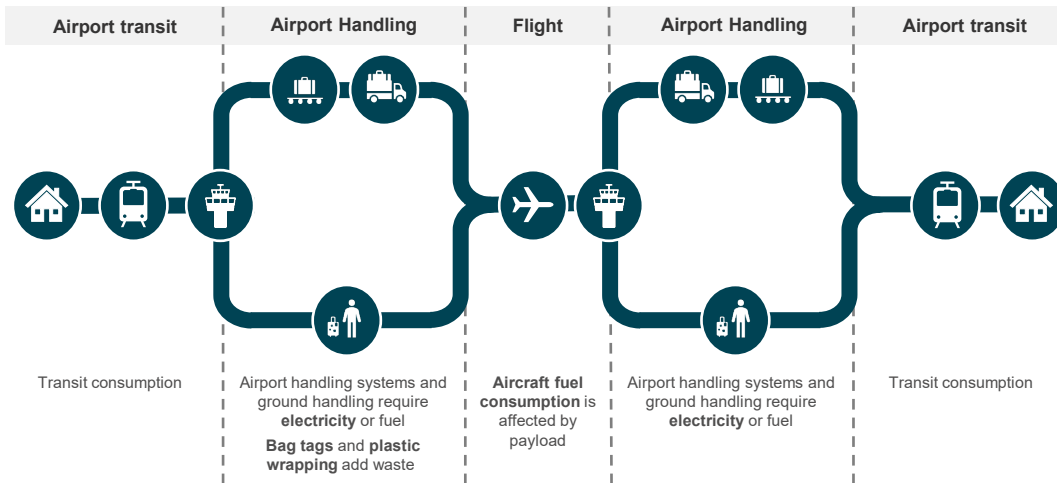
Airport transit

Transit consumption

Airport Handling

Airport handling systems and ground handling require electricity or fuel

Bag tags and plastic wrapping add waste

Flight

Aircraft fuel consumption is affected by payload

Airport Handling

Airport handling systems and ground handling require electricity or fuel

Airport transit

Transit consumption